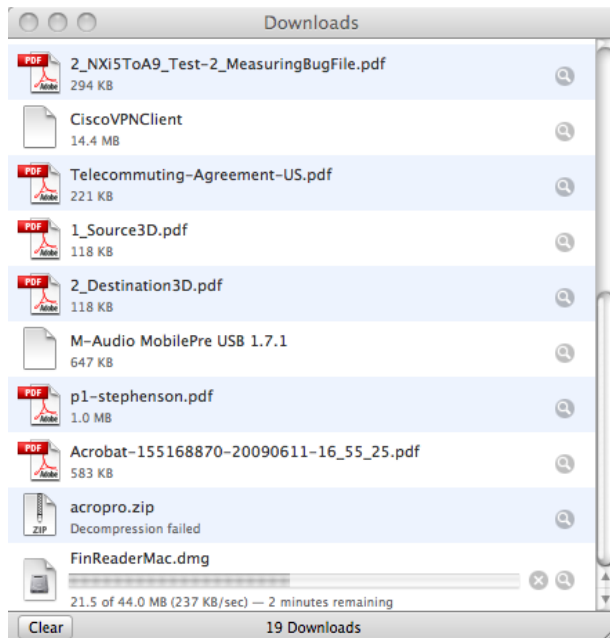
Downloads

PDF Adobe 2_NXi5ToA9_Test-2_MeasuringBugFile.pdf
294 KB

CiscoVPNClient
14.4 MB

PDF Adobe Telecommuting-Agreement-US.pdf
221 KB

PDF Adobe 1_Source3D.pdf
118 KB

PDF Adobe 2_Destination3D.pdf
118 KB

M-Audio MobilePre USB 1.7.1
647 KB

PDF Adobe p1-stephenson.pdf
1.0 MB

PDF Adobe Acrobat-155168870-20090611-16_55_25.pdf
583 KB

ZIP acropro.zip
Decompression failed

FinReaderMac.dmg
21.5 of 44.0 MB (237 KB/sec) — 2 minutes remaining

Clear
19 Downloads